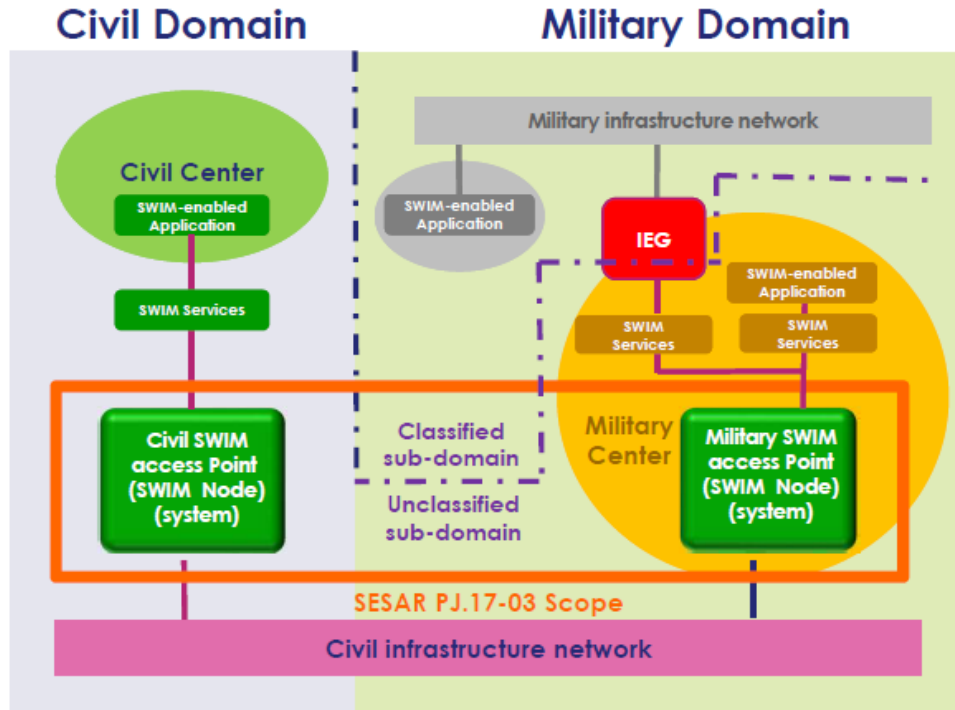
Civil Domain

Military Domain

Military infrastructure network

Civil Center

SWIM-enabled Application

SWIM-enabled Application

IEG

SWIM-enabled Application

SWIM Services

SWIM Services

SWIM Services

Civil SWIM access Point (SWIM Node) (system)

Classified sub-domain

Unclassified sub-domain

Military Center

Military SWIM access Point (SWIM Node) (system)

SESAR PJ.17-03 Scope

Civil infrastructure network